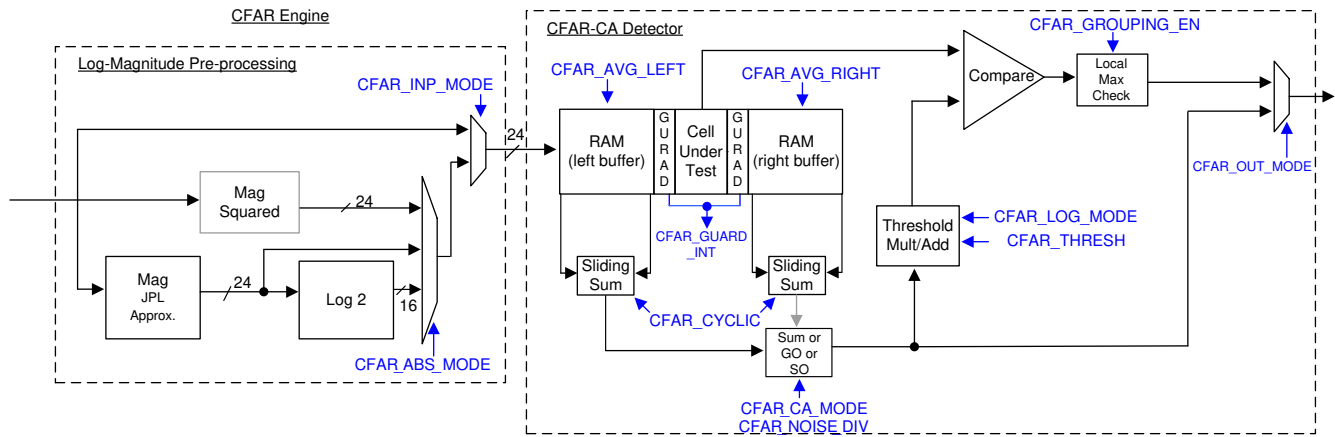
CFAR Engine

Log-Magnitude Pre-processing

CFAR_INP_MODE

24

Mag Squared

24

Mag JPL Approx.

24

Log 2

16

CFAR_ABS_MODE

CFAR-CA Detector

CFAR_AVG_LEFT

CFAR_AVG_RIGHT

RAM (left buffer)

G U R A D

Cell Under Test

G U R A D

RAM (right buffer)

CFAR_GUARD_INT

Sliding Sum

Sliding Sum

CFAR_CYCLIC

Sum or GO or SO

CFAR_CA_MODE
CFAR_NOISE_DIV

Compare

CFAR_GROUPING_EN

Local Max Check

Threshold Mult/Add

CFAR_LOG_MODE
CFAR_THRESH

CFAR_OUT_MODE